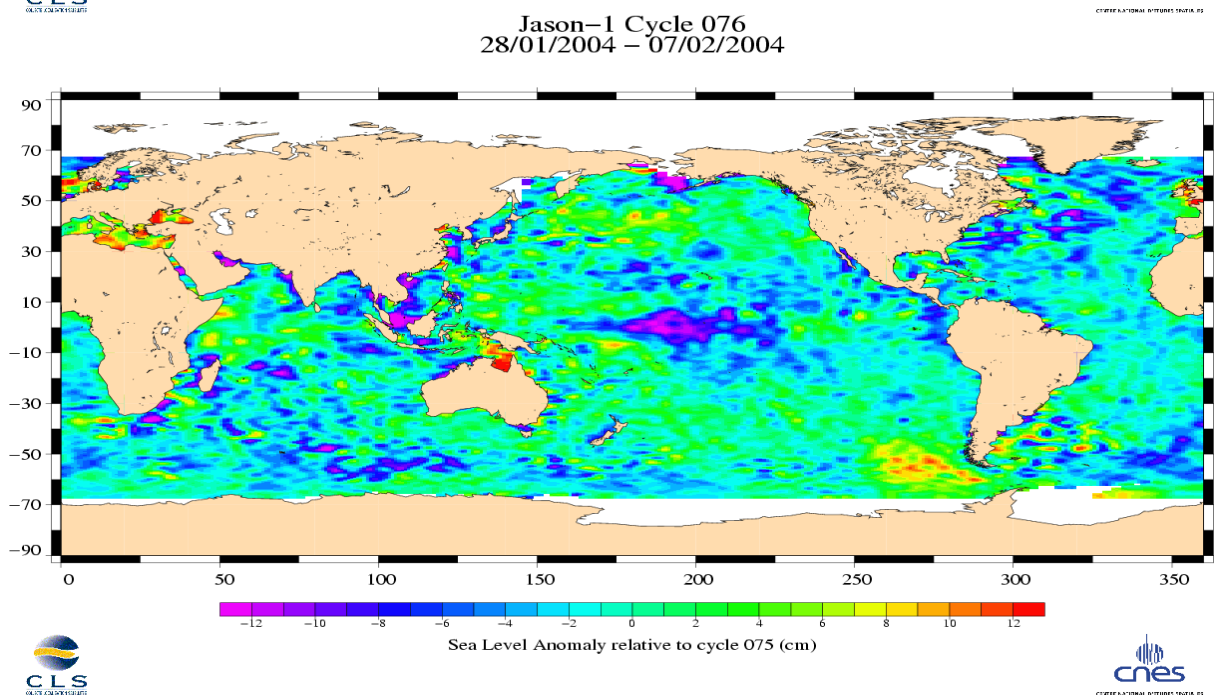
CLS

Jason−1 Cycle 076
28/01/2004 − 07/02/2004

CENTRE NATIONAL D'ETUDES SPATIALES

90
70
50
30
10
−10
−30
−50
−70
−90

0 50 100 150 200 250 300 350

−12 −10 −8 −6 −4 −2 0 2 4 6 8 10 12

Sea Level Anomaly relative to cycle 075 (cm)

CLS
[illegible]

cnes
CENTRE NATIONAL D'ETUDES SPATIALES